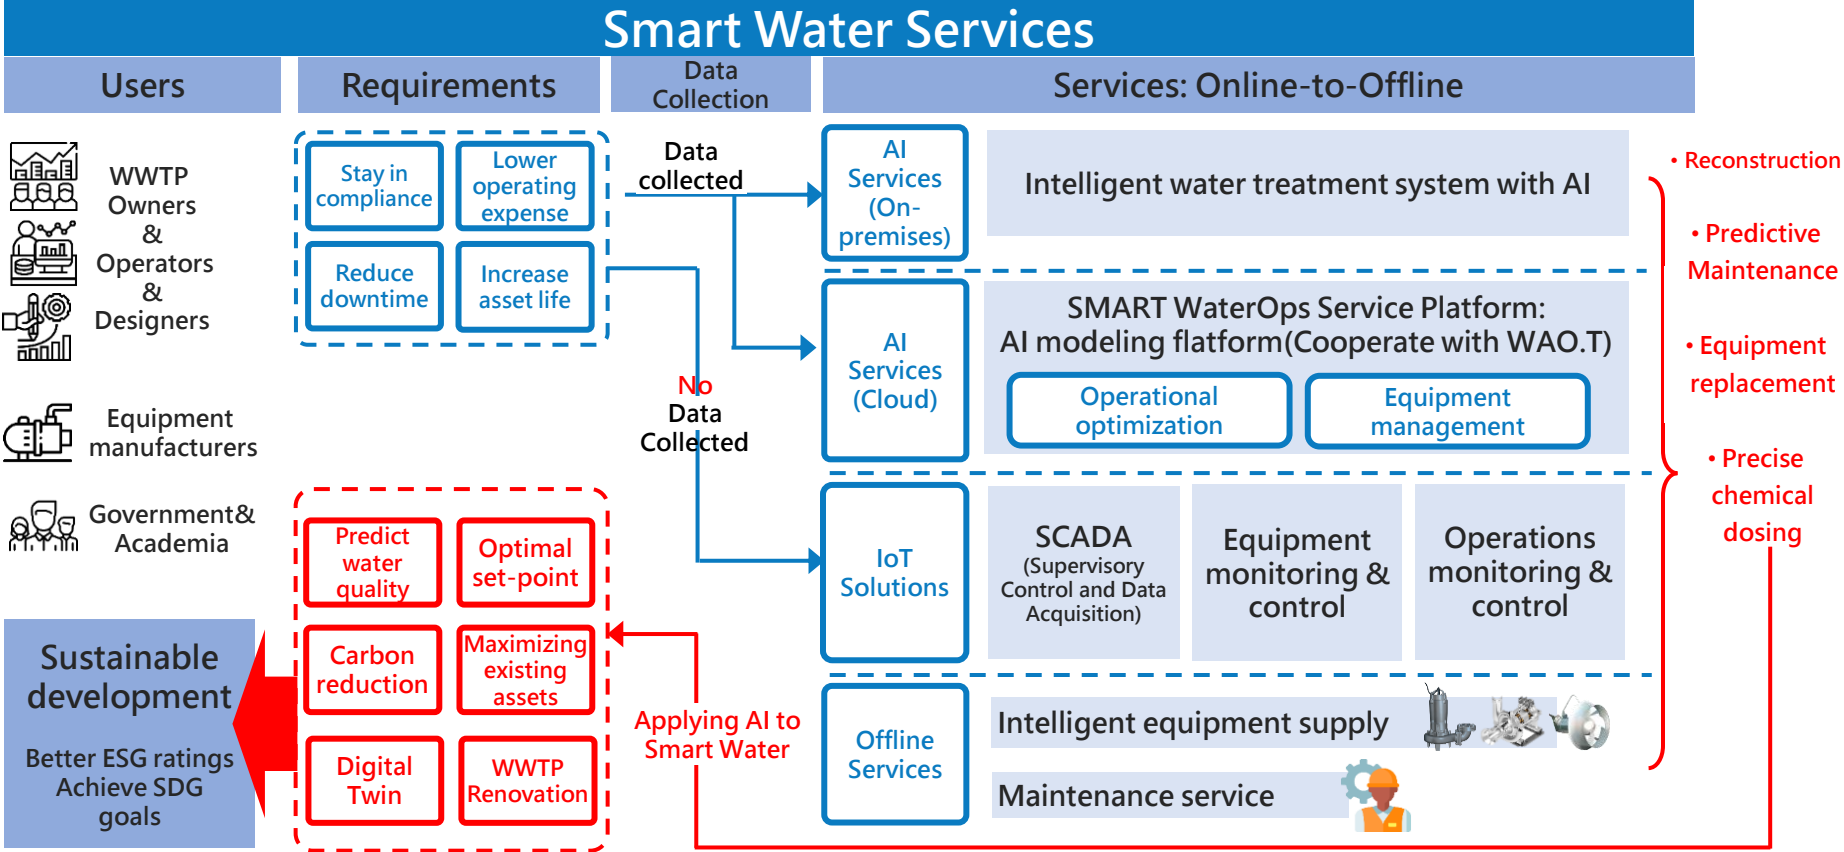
Smart Water Services

Users

Requirements

Data Collection

Services: Online-to-Offline

WWTP Owners & Operators & Designers

Equipment manufacturers

Government& Academia

Sustainable development

Better ESG ratings Achieve SDG goals

Stay in compliance

Lower operating expense

Reduce downtime

Increase asset life

Predict water quality

Optimal set-point

Carbon reduction

Maximizing existing assets

Digital Twin

WWTP Renovation

Data collected

No Data Collected

Applying AI to Smart Water

AI Services (On-premises)

Intelligent water treatment system with AI

AI Services (Cloud)

SMART WaterOps Service Platform: AI modeling flatform(Cooperate with WAO.T)

Operational optimization

Equipment management

IoT Solutions

SCADA (Supervisory Control and Data Acquisition)

Equipment monitoring & control

Operations monitoring & control

Offline Services

Intelligent equipment supply

Maintenance service

• Reconstruction

• Predictive Maintenance

• Equipment replacement

• Precise chemical dosing